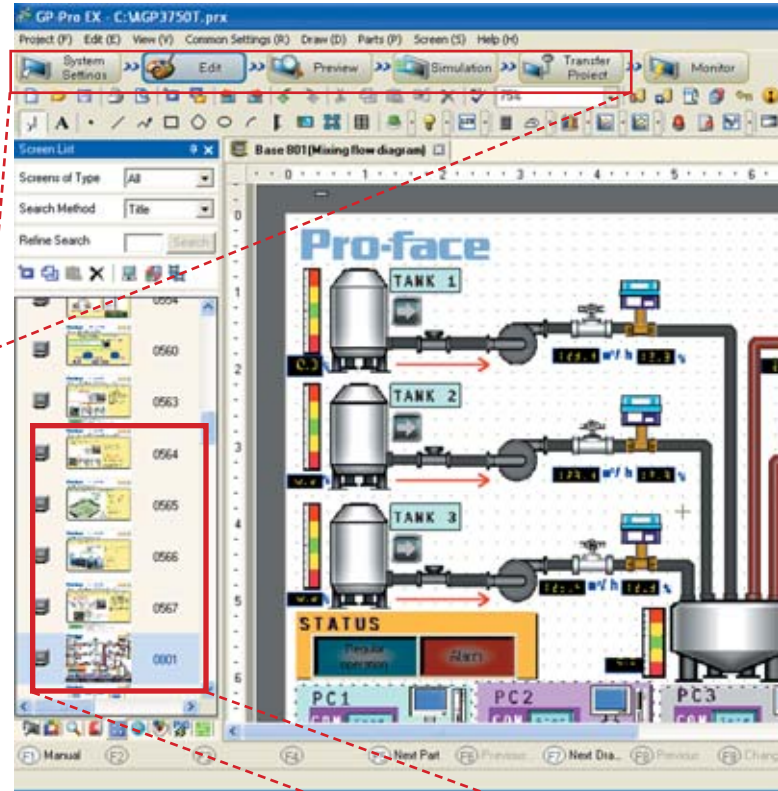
GP-Pro EX - C:\AGP3750T.prx

Project (F) Edit (E) View (V) Common Settings (R) Draw (D) Parts (P) Screen (S) Help (H)

System Settings
Edit
Preview
Simulation
Transfer Project
Monitor

Screen List
Screens of Type All
Search Method Title
Refine Search Search

0554
0560
0563
0564
0565
0566
0567
0001

Base 801(Mixing flow diagram)

Pro-face

TANK 1
TANK 2
TANK 3

$m^3/h$ %
$m^3/h$ %
$m^3/h$ %

STATUS
Regular operation
Alarm

PC1
PC2
PC3

F1 Manual F2 F3 F4 F5 Next Part F6 Previous... F7 Next Dis... F8 Previous F9 Chang